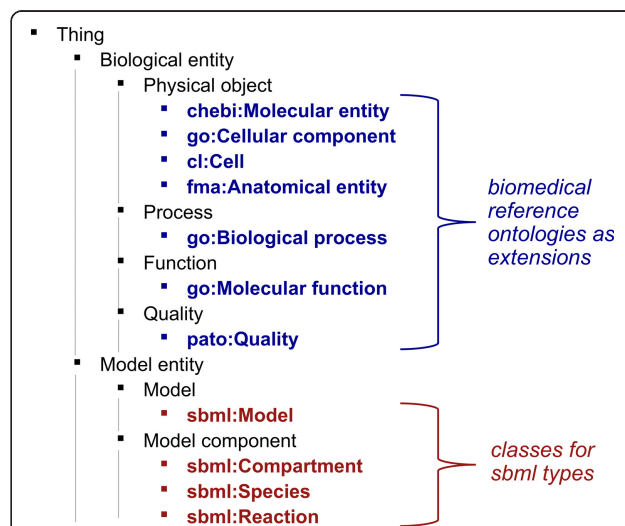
- Thing
  - Biological entity
    - Physical object
      - chebi:Molecular entity
      - go:Cellular component
      - cl:Cell
      - fma:Anatomical entity
    - Process
      - go:Biological process
    - Function
      - go:Molecular function
    - Quality
      - pato:Quality
  - Model entity
    - Model
      - sbml:Model
    - Model component
      - sbml:Compartment
      - sbml:Species
      - sbml:Reaction

biomedical reference ontologies as extensions

classes for sbml types